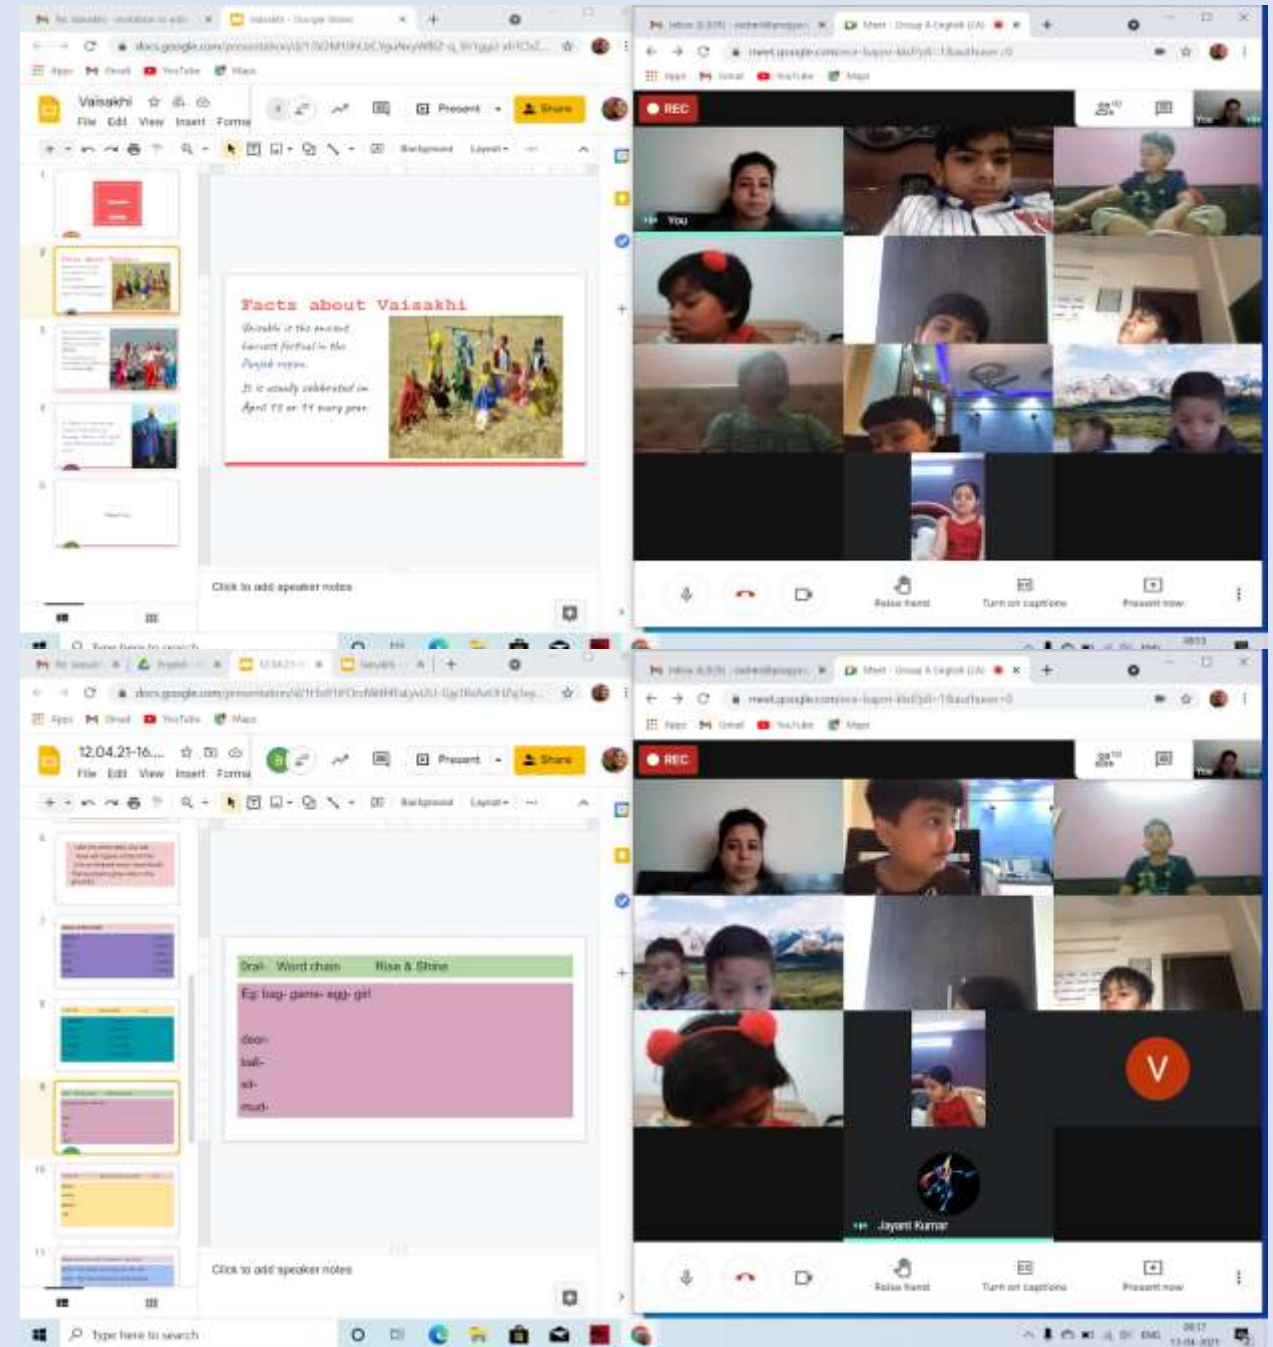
Vaisakhi - Google Slides

Vaisakhi
File Edit View Insert Format

Present
Share

Background Layout

Facts about Vaisakhi

Vaisakhi is the ancient harvest festival in the Punjab region.

It is usually celebrated on April 13 or 14 every year.

Click to add speaker notes

Type here to search

REC

You

Raise hand
Turn on captions
Present now

12.04.21-16...
File Edit View Insert Format

Present
Share

Background Layout

Oral- Word chain Rise & Shine

Eg: bag- game- egg- girl

door-
ball-
sit-
mud-

Click to add speaker notes

REC

V

Jayant Kumar

Raise hand
Turn on captions
Present now

Type here to search

ENG